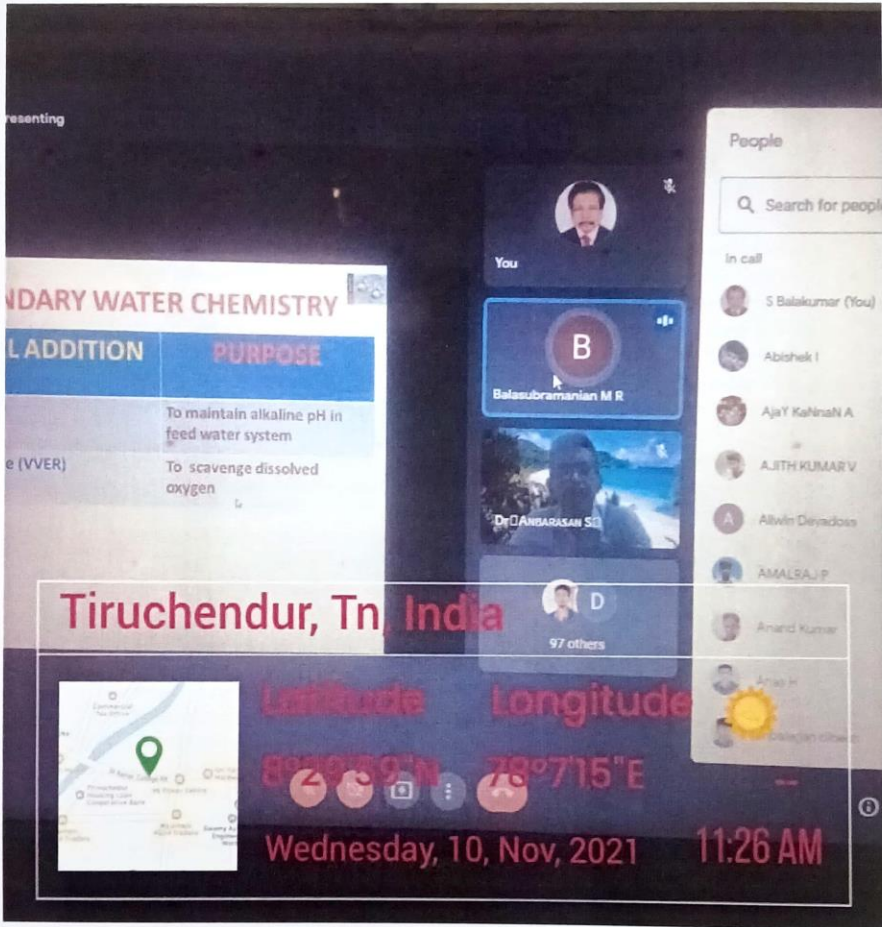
resenting

NDARY WATER CHEMISTRY

| L ADDITION | PURPOSE |
|---|---|
| | To maintain alkaline pH in feed water system |
| e (VVER) | To scavenge dissolved oxygen |

You

B

Balasubramanian M R

Dr ANBARASAN S

D

97 others

People

Search for peopl

In call

S Balakumar (You)

Abishek I

AjaY KaNnaN A

AJITH KUMAR V

Allwin Devadoss

AMALRAJ P

Anand Kumar

Anas H

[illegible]

Tiruchendur, Tn, India

Latitude

Longitude

8°29'59"N

78°7'15"E

Wednesday, 10, Nov, 2021

11:26 AM